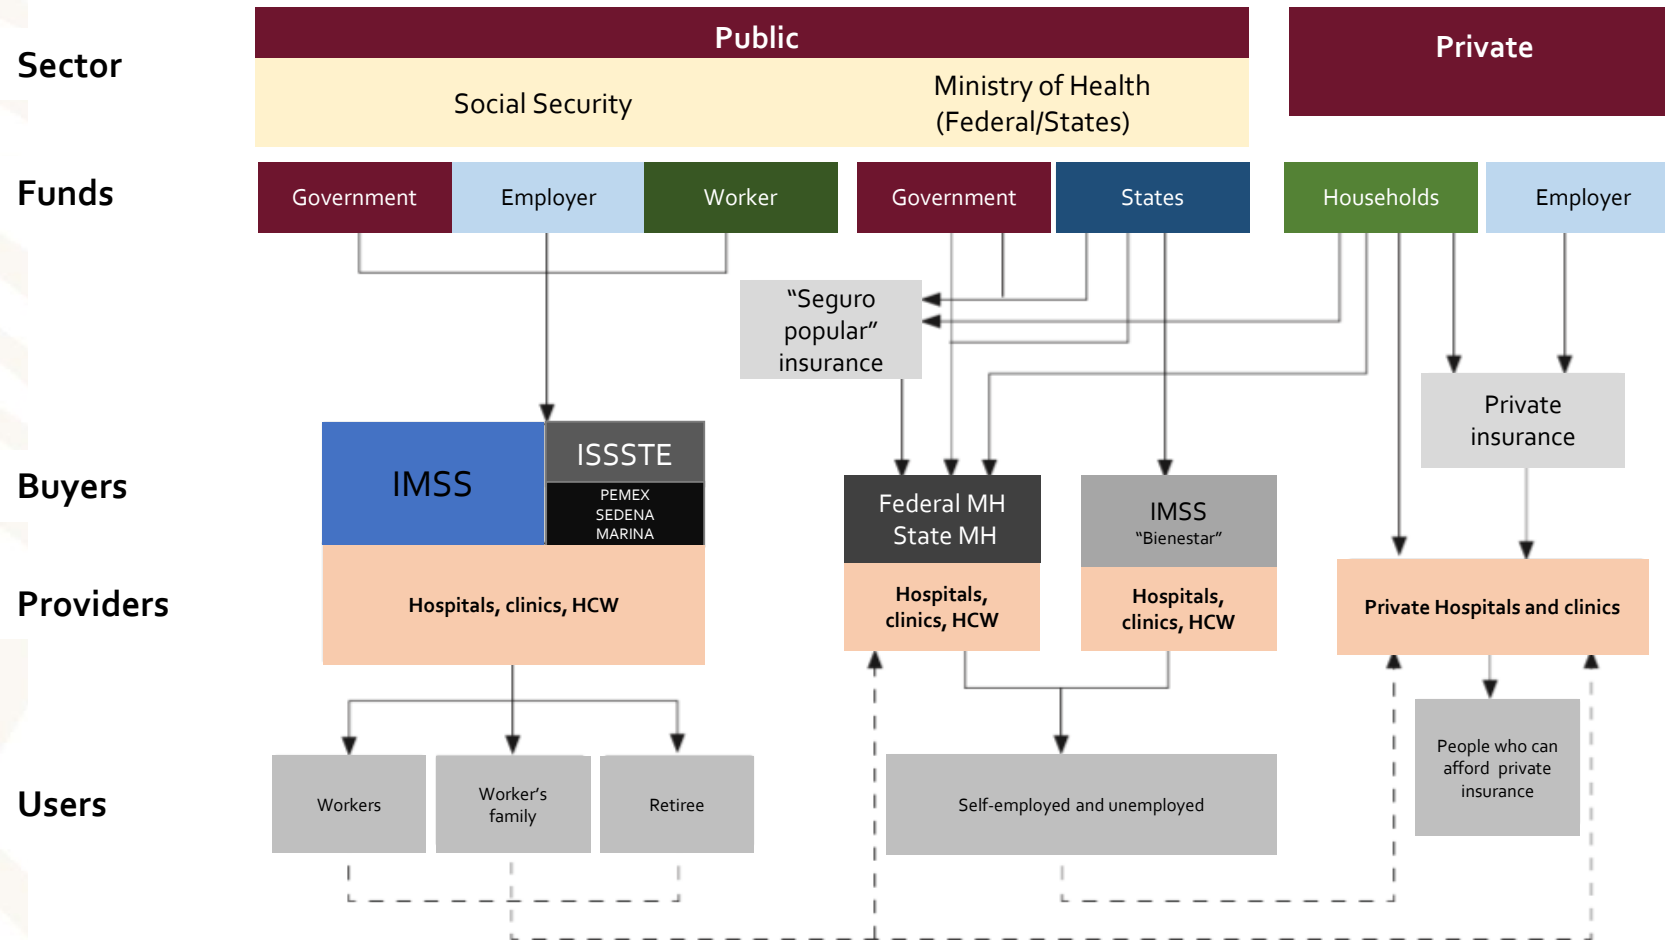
Sector

Public

Private

Social Security

Ministry of Health (Federal/States)

Funds

Government

Employer

Worker

Government

States

Households

Employer

“Seguro popular” insurance

Private insurance

Buyers

IMSS

ISSSTE

PEMEX
SEDENA
MARINA

Federal MH
State MH

IMSS
“Bienestar”

Providers

Hospitals, clinics, HCW

Hospitals, clinics, HCW

Hospitals, clinics, HCW

Private Hospitals and clinics

Users

Workers

Worker’s family

Retiree

Self-employed and unemployed

People who can afford private insurance